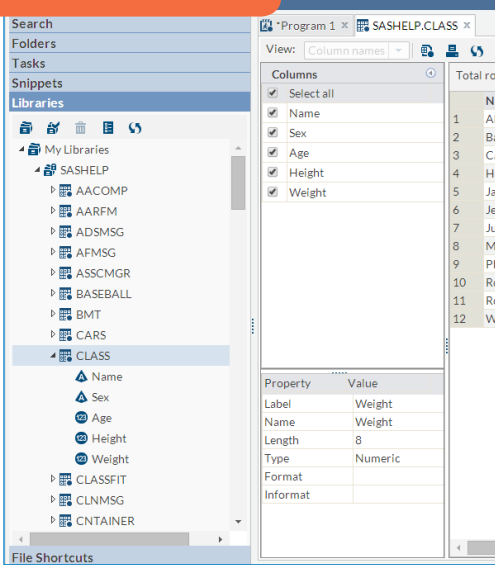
Search
Folders
Tasks
Snippets
Libraries

My Libraries
SASHELP
AACOMP
AARFM
ADSMSG
AFMSG
ASSCMGR
BASEBALL
BMT
CARS
CLASS
Name
Sex
Age
Height
Weight
CLASSFIT
CLNMSG
CNTAINER

File Shortcuts

*Program 1 × SASHELP.CLASS ×

View: Column names

Columns
Select all
Name
Sex
Age
Height
Weight

| Property | Value |
|---|---|
| Label | Weight |
| Name | Weight |
| Length | 8 |
| Type | Numeric |
| Format | |
| Informat | |

Total ro

N
1 A
2 B
3 C
4 H
5 Ja
6 Je
7 Ju
8 M
9 P
10 R
11 R
12 W